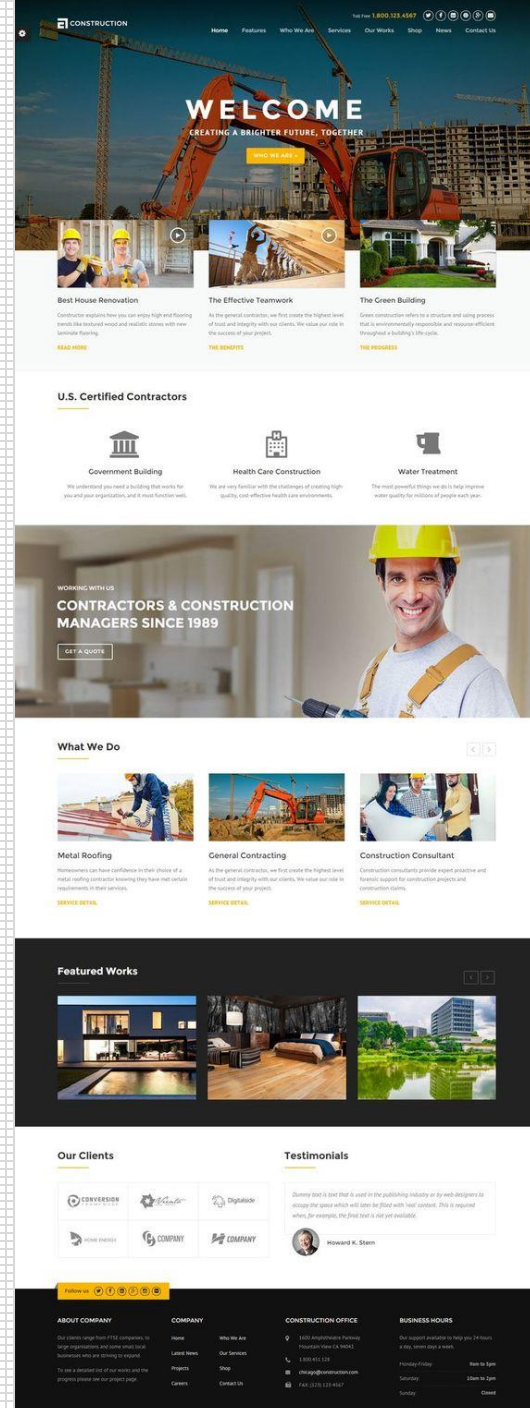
CONSTRUCTION

Toll Free 1.800.123.4567

Home Features Who We Are Services Our Works Shop News Contact Us

WELCOME

CREATING A BRIGHTER FUTURE, TOGETHER

WHO WE ARE »

Best House Renovation

Construction explains how you can enjoy high end flooring trends like textured wood and realistic stones with new laminate flooring.

READ MORE

The Effective Teamwork

As the general contractor, we first create the highest level of trust and integrity with our clients. We value our role in the success of your project.

THE BENEFITS

The Green Building

Green construction refers to a structure and using process that is environmentally responsible and resource-efficient throughout a building's life-cycle.

THE PROGRESS

U.S. Certified Contractors

Government Building

We understand you need a building that works for you and your organization, and it most function well.

Health Care Construction

We are very familiar with the challenges of creating high-quality, cost-effective health care environments.

Water Treatment

The most powerful things we do is help improve water quality for millions of people each year.

WORKING WITH US

CONTRACTORS & CONSTRUCTION MANAGERS SINCE 1989

GET A QUOTE

What We Do

Metal Roofing

Homeowners can have confidence in their choice of a metal roofing contractor knowing they have met certain requirements in their services.

SERVICE DETAIL

General Contracting

As the general contractor, we first create the highest level of trust and integrity with our clients. We value our role in the success of your project.

SERVICE DETAIL

Construction Consultant

Construction consultants provide expert proactive and forensic support for construction projects and construction claims.

SERVICE DETAIL

Featured Works

Our Clients

CONVERSION

Digitalside

HOME ENERGY

COMPANY

COMPANY

Testimonials

Dummy text is text that is used in the publishing industry or by web designers to occupy the space which will later be filled with 'real' content. This is required when, for example, the final text is not yet available.

Howard K. Stern

Follow us

ABOUT COMPANY

Our clients range from FTSE companies, to large organisations and some small local businesses who are striving to expand.

To see a detailed list of our works and the progress please see our project page.

COMPANY

Home
Who We Are
Latest News
Our Services
Projects
Shop
Careers
Contact Us

CONSTRUCTION OFFICE

1600 Amphitheatre Parkway Mountain View CA 94043

1.800.411.528

chicago@construction.com

FAX: (419) 123.4567

BUSINESS HOURS

Our support available to help you 24 hours a day, seven days a week

Monday-Friday 9am to 5pm

Saturday 10am to 2pm

Sunday Closed